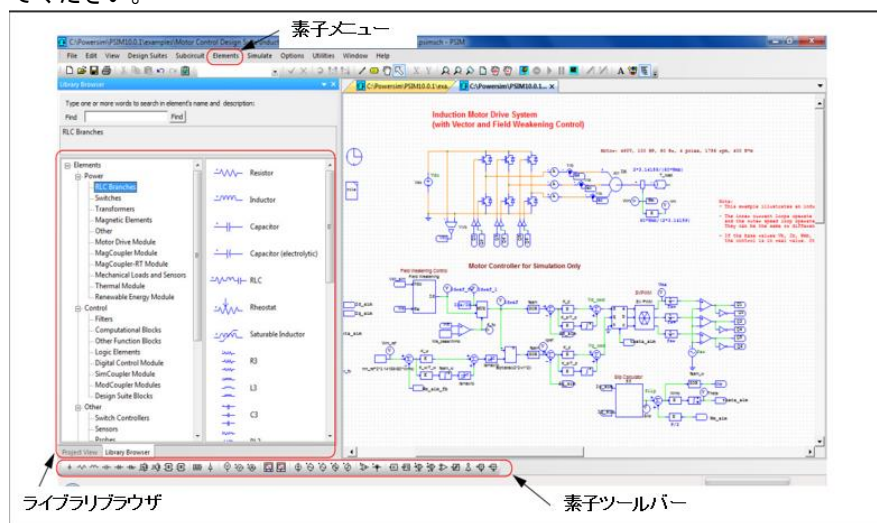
素子メニュー

C:\Powersim\PSIM10.0.1\examples\Motor Control Design Su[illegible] psimsch - PSIM

File Edit View Design Suites Subcircuit Elements Simulate Options Utilities Window Help

Library Browser

Type one or more words to search in element's name and description:

Find Find

RLC Branches

Elements
Power
RLC Branches
Switches
Transformers
Magnetic Elements
Other
Motor Drive Module
MagCoupler Module
MagCoupler-RT Module
Mechanical Loads and Sensors
Thermal Module
Renewable Energy Module
Control
Filters
Computational Blocks
Other Function Blocks
Logic Elements
Digital Control Module
SimCoupler Module
ModCoupler Modules
Design Suite Blocks
Other
Switch Controllers
Sensors
Probes

Resistor
Inductor
Capacitor
Capacitor (electrolytic)
RLC
Rheostat
Saturable Inductor
R3
L3
C3

Project View Library Browser

C:\Powersim\PSIM10.0.1\exa... C:\Powersim\PSIM10.0.1...

Induction Motor Drive System
(with Vector and Field Weakening Control)

Motor Controller for Simulation Only

ライブラリブラウザ

素子ツールバー